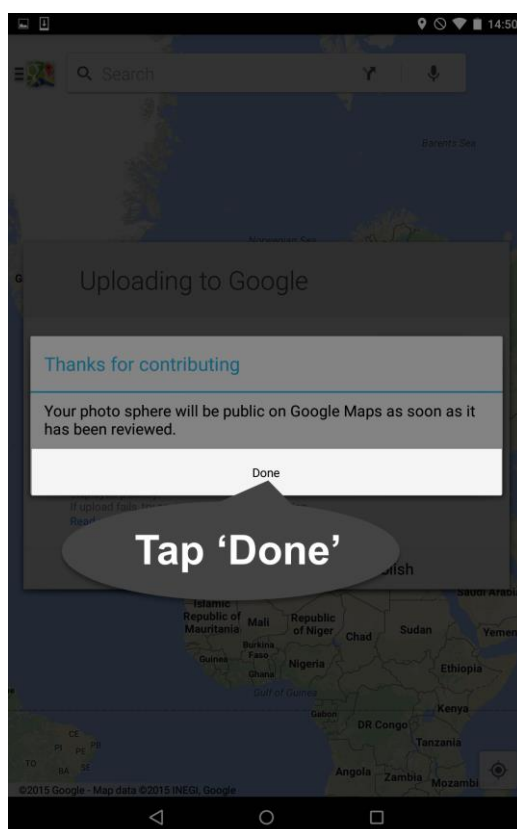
14:50

Search

Barents Sea

Norwegian Sea

Uploading to Google

Thanks for contributing

Your photo sphere will be public on Google Maps as soon as it has been reviewed.

Done

If upload fails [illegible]
Read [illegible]

Tap 'Done'

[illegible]blish

Islamic Republic of Mauritania

Mali

Republic of Niger

Chad

Sudan

Saudi Arabi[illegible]

Yemen

Burkina Faso

Guinea

Ghana

Nigeria

Ethiopia

Gulf of Guinea

Gabon

DR Congo

Kenya

Tanzania

Angola

Zambia

Mozambi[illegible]

CE

PI

PE

PB

TO

BA

SE

©2015 Google - Map data ©2015 INEGI, Google